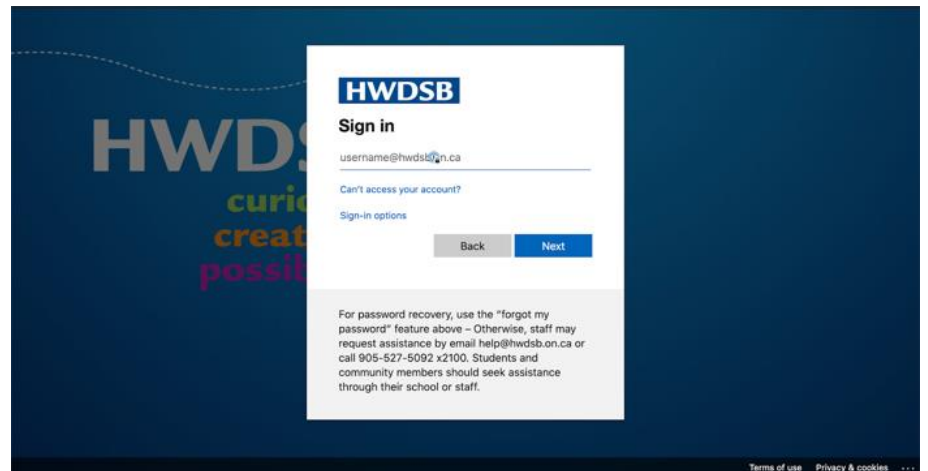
HWDS

curic

creat

possil

HWDSB

Sign in

username@hwdsb.on.ca

Can't access your account?

Sign-in options

Back

Next

For password recovery, use the "forgot my password" feature above – Otherwise, staff may request assistance by email help@hwdsb.on.ca or call 905-527-5092 x2100. Students and community members should seek assistance through their school or staff.

Terms of use Privacy & cookies ...